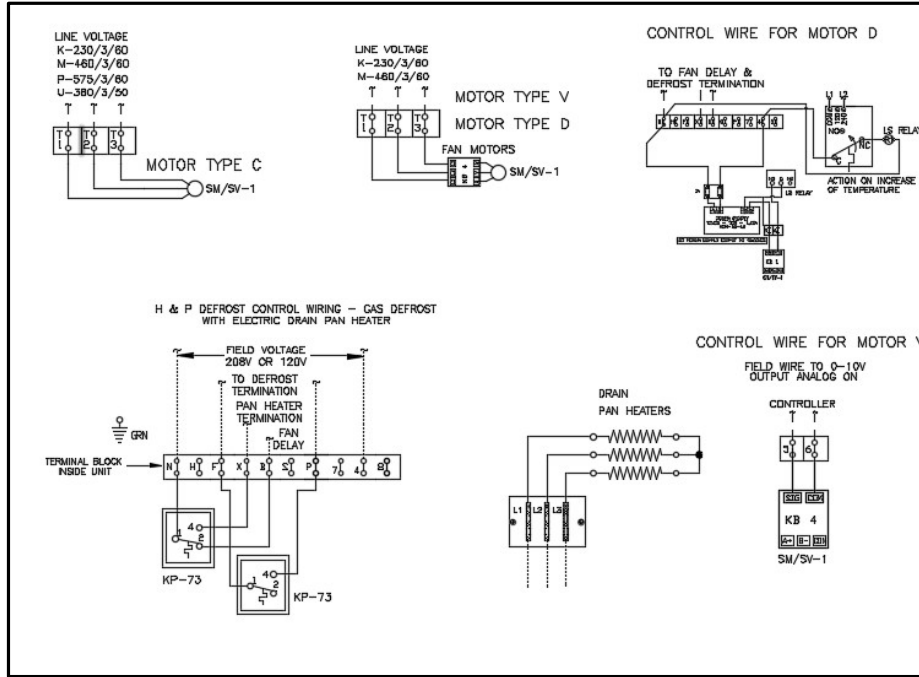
LINE VOLTAGE
K–230/3/60
M–460/3/60
P–575/3/60
U–380/3/50

T1 T2 T3

MOTOR TYPE C

SM/SV-1

LINE VOLTAGE
K–230/3/60
M–460/3/60

T1 T2 T3

MOTOR TYPE V
MOTOR TYPE D

FAN MOTORS

SM/SV-1

CONTROL WIRE FOR MOTOR D

TO FAN DELAY &
DEFROST TERMINATION

L1 L2

NO
NC

LS RELAY

ACTION ON INCREASE
OF TEMPERATURE

LS RELAY

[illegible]

H & P DEFROST CONTROL WIRING – GAS DEFROST
WITH ELECTRIC DRAIN PAN HEATER

FIELD VOLTAGE
208V OR 120V

TO DEFROST
TERMINATION

PAN HEATER
TERMINATION

FAN
DELAY

GRN

TERMINAL BLOCK
INSIDE UNIT

N H F X B S P 7 4 B

4
1
2

KP–73

4
1
2

KP–73

DRAIN
PAN HEATERS

L1 L2 L3

CONTROL WIRE FOR MOTOR V

FIELD WIRE TO 0–10V
OUTPUT ANALOG ON

CONTROLLER

3 6

SIG COM

KB 4

SM/SV–1